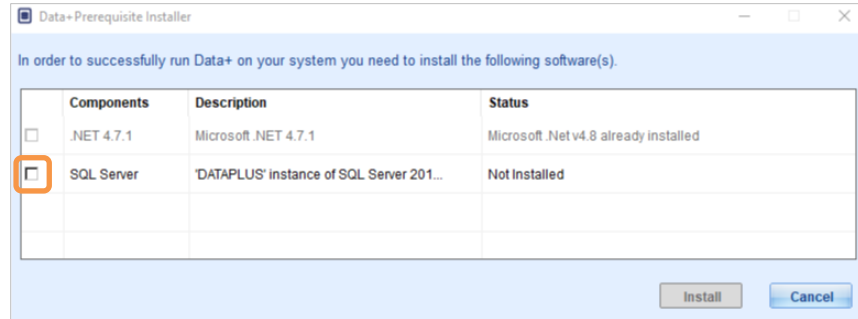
Data+ Prerequisite Installer

In order to successfully run Data+ on your system you need to install the following software(s).

| | Components | Description | Status |
|---|---|---|---|
| ☐ | .NET 4.7.1 | Microsoft .NET 4.7.1 | Microsoft .Net v4.8 already installed |
| ☐ | SQL Server | 'DATAPLUS' instance of SQL Server 201... | Not Installed |
| | | | |
| | | | |

Install Cancel